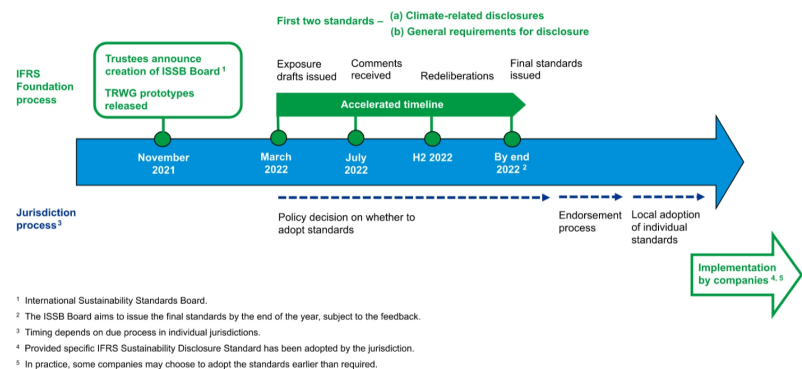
First two standards – (a) Climate-related disclosures
(b) General requirements for disclosure

IFRS Foundation process

Trustees announce creation of ISSB Board $^1$

TRWG prototypes released

Exposure drafts issued

Comments received

Redeliberations

Final standards issued

Accelerated timeline

November 2021

March 2022

July 2022

H2 2022

By end 2022 $^2$

Jurisdiction process $^3$

Policy decision on whether to adopt standards

Endorsement process

Local adoption of individual standards

Implementation by companies $^{4, 5}$

$^1$ International Sustainability Standards Board.

$^2$ The ISSB Board aims to issue the final standards by the end of the year, subject to the feedback.

$^3$ Timing depends on due process in individual jurisdictions.

$^4$ Provided specific IFRS Sustainability Disclosure Standard has been adopted by the jurisdiction.

$^5$ In practice, some companies may choose to adopt the standards earlier than required.